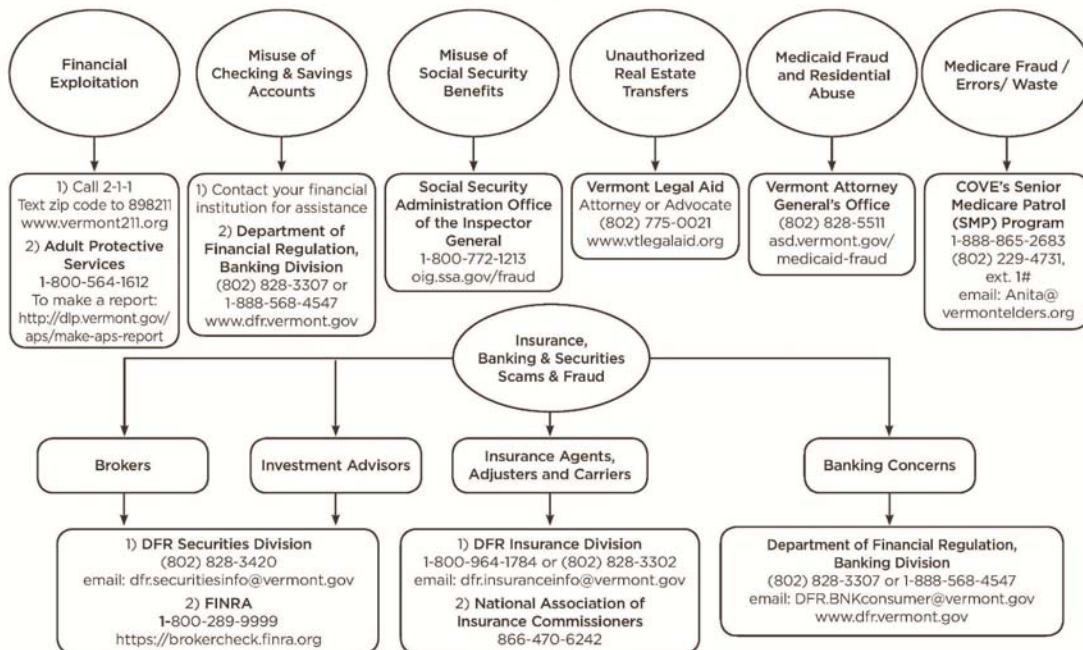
Financial Exploitation

Misuse of Checking & Savings Accounts

Misuse of Social Security Benefits

Unauthorized Real Estate Transfers

Medicaid Fraud and Residential Abuse

Medicare Fraud / Errors/ Waste

1) Call 2-1-1
Text zip code to 898211
www.vermont211.org
2) Adult Protective Services
1-800-564-1612
To make a report:
http://dlp.vermont.gov/aps/make-aps-report

1) Contact your financial institution for assistance
2) Department of Financial Regulation, Banking Division
(802) 828-3307 or 1-888-568-4547
www.dfr.vermont.gov

Social Security Administration Office of the Inspector General
1-800-772-1213
oig.ssa.gov/fraud

Vermont Legal Aid
Attorney or Advocate
(802) 775-0021
www.vtlegalaid.org

Vermont Attorney General's Office
(802) 828-5511
asd.vermont.gov/medicaid-fraud

COVE's Senior Medicare Patrol (SMP) Program
1-888-865-2683
(802) 229-4731, ext. 1#
email: Anita@vermontelders.org

Insurance, Banking & Securities Scams & Fraud

Brokers

Investment Advisors

Insurance Agents, Adjusters and Carriers

Banking Concerns

1) DFR Securities Division
(802) 828-3420
email: dfr.securitiesinfo@vermont.gov
2) FINRA
1-800-289-9999
https://brokercheck.finra.org

1) DFR Insurance Division
1-800-964-1784 or (802) 828-3302
email: dfr.insuranceinfo@vermont.gov
2) National Association of Insurance Commissioners
866-470-6242

Department of Financial Regulation, Banking Division
(802) 828-3307 or 1-888-568-4547
email: DFR.BNKconsumer@vermont.gov
www.dfr.vermont.gov